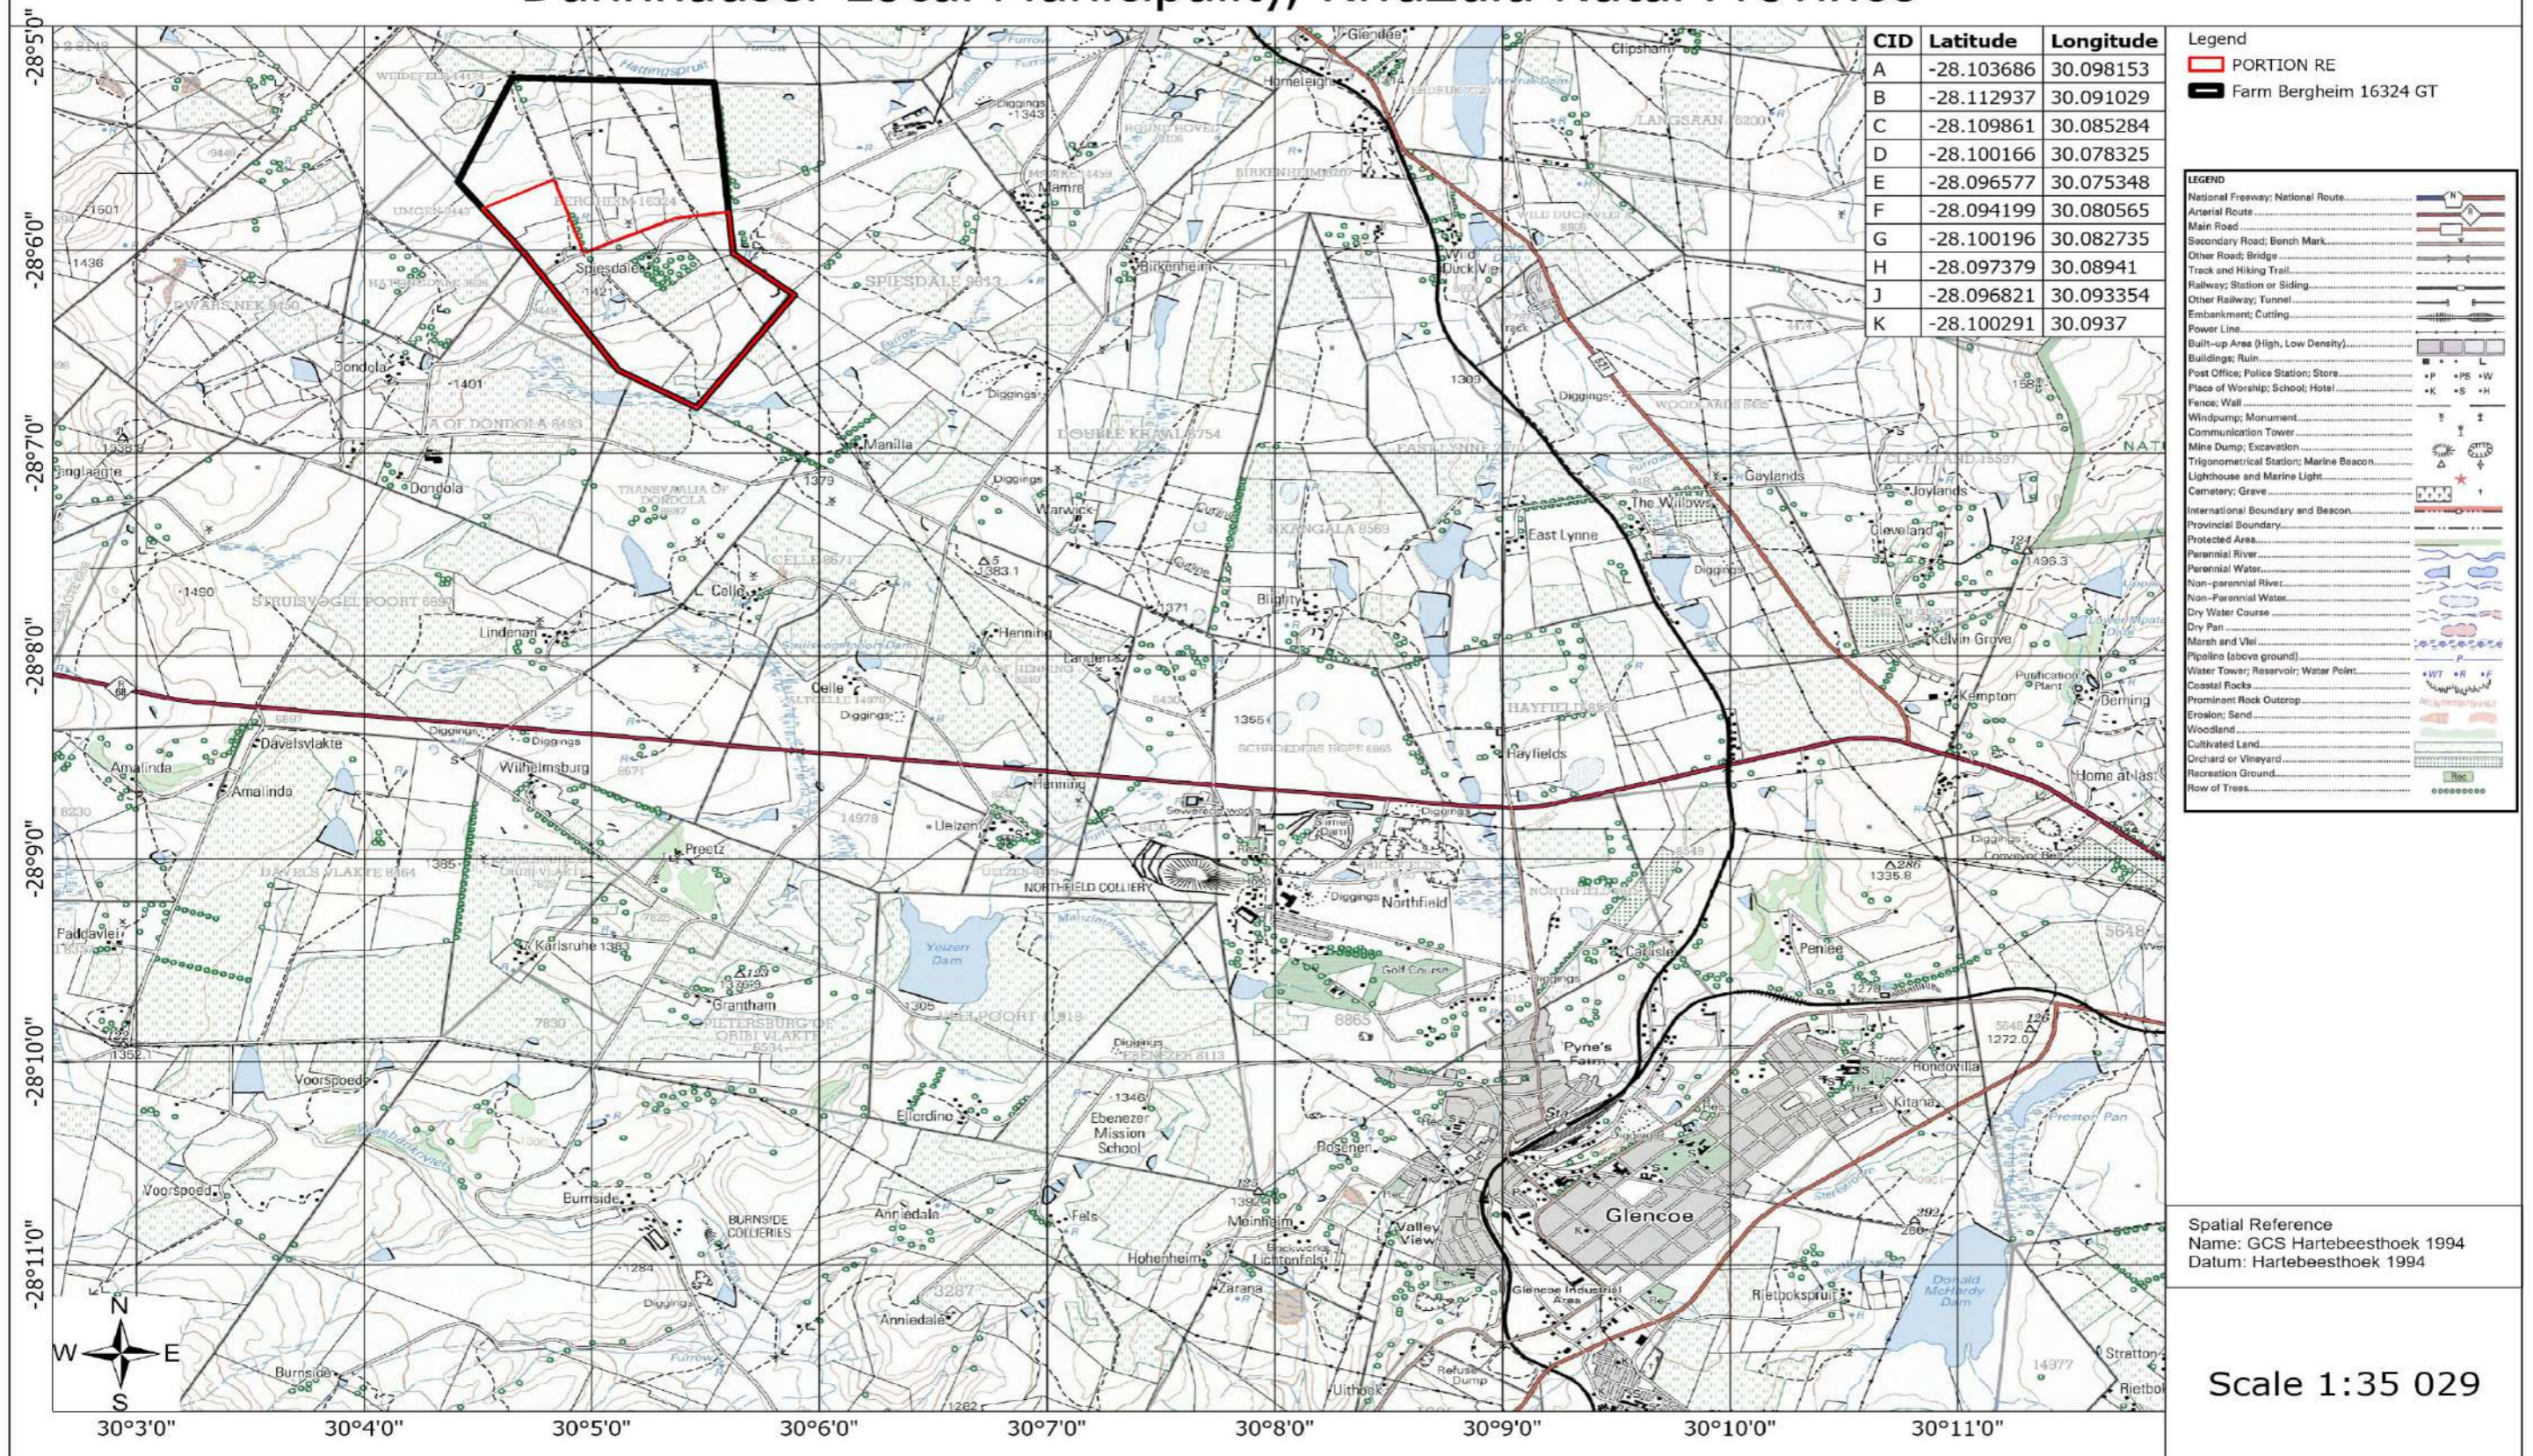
| CID | Latitude | Longitude |
|---|---|---|
| A | -28.103686 | 30.098153 |
| B | -28.112937 | 30.091029 |
| C | -28.109861 | 30.085284 |
| D | -28.100166 | 30.078325 |
| E | -28.096577 | 30.075348 |
| F | -28.094199 | 30.080565 |
| G | -28.100196 | 30.082735 |
| H | -28.097379 | 30.08941 |
| J | -28.096821 | 30.093354 |
| K | -28.100291 | 30.0937 |

Legend
PORTION RE
Farm Bergheim 16324 GT

LEGEND
National Freeway; National Route
Arterial Route
Main Road
Secondary Road; Bench Mark
Other Road; Bridge
Track and Hiking Trail
Railway; Station or Siding
Other Railway; Tunnel
Embankment; Cutting
Power Line
Built-up Area (High, Low Density)
Buildings; Ruin
Post Office; Police Station; Store
Place of Worship; School; Hotel
Fence; Wall
Windpump; Monument
Communication Tower
Mine Dump; Excavation
Trigonometrical Station; Marine Beacon
Lighthouse and Marine Light
Cemetery; Grave
International Boundary and Beacon
Provincial Boundary
Protected Area
Perennial River
Perennial Water
Non-perennial River
Non-Perennial Water
Dry Water Course
Dry Pan
Marsh and Vlei
Pipeline (above ground)
Water Tower; Reservoir; Water Point
Coastal Rocks
Prominent Rock Outcrop
Erosion; Sand
Woodland
Cultivated Land
Orchard or Vineyard
Recreation Ground
Row of Trees

-28°5'0"
-28°6'0"
-28°7'0"
-28°8'0"
-28°9'0"
-28°10'0"
-28°11'0"

Bergheim 16324
Spiesdale
Spiesdale 8613
Birkenheim
Wind Duck Vlei
Dondola
Manilla
Double Kraal 8754
Celle
Struisvogel Poort
Lindenau
Henning
Davelsvlakte
Amalinda
Wilhelmsburg
Preetz
Uelzen
Northfield Colliery
Northfield
Golf Course
Yoizen Dam
Karlsruhe
Grantham
Voorspoed
Ebenezer Mission School
Ellerdine
Burnside
Burnside Collieries
Anniedale
Hohenheim
Fels
Meinheim
Zarana
Valley View
Glencoe
Glencoe Industrial Area
Pyne's Farm
Rondovilla
Kitana
Rietbokspruit
Donald McHardy Dam
Preston Pan
Pentee
Hayfields
Hayfield
Kempton
Berhing
Home atlas
Kelvin Grove
Cleveland
Joylands
Gaylands
The Willows
East Lynne
Blighty
Nkangala 8569
Warwick
Langsman
Clipsham
Homeleigh
Glendale
Schroeders Hope 8665
Diggings
Refuse Dump
Uithoek
Stratton
Rietbok

N
W
E
S

Spatial Reference
Name: GCS Hartebeesthoek 1994
Datum: Hartebeesthoek 1994

Scale 1:35 029

30°3'0" 30°4'0" 30°5'0" 30°6'0" 30°7'0" 30°8'0" 30°9'0" 30°10'0" 30°11'0"